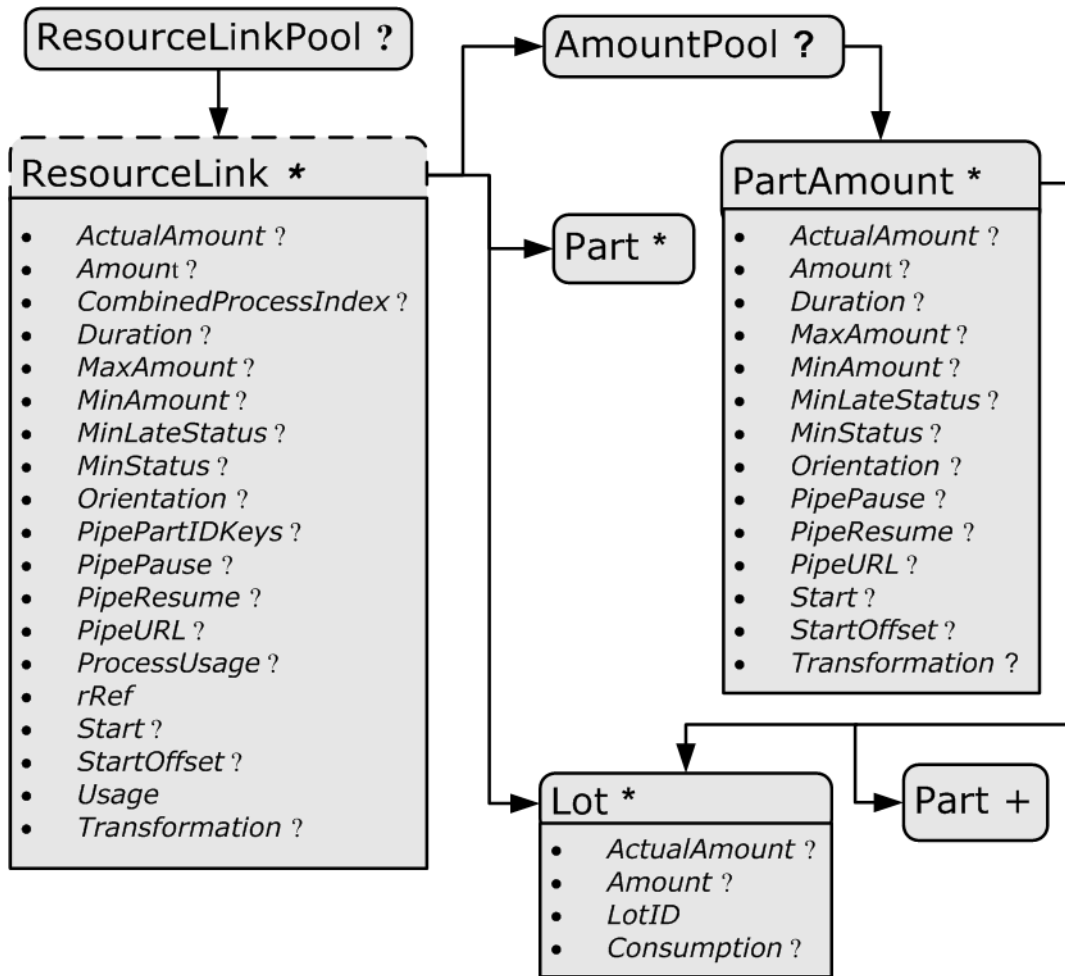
ResourceLinkPool ?

AmountPool ?

ResourceLink *

- ActualAmount ?
- Amount ?
- CombinedProcessIndex ?
- Duration ?
- MaxAmount ?
- MinAmount ?
- MinLateStatus ?
- MinStatus ?
- Orientation ?
- PipePartIDKeys ?
- PipePause ?
- PipeResume ?
- PipeURL ?
- ProcessUsage ?
- rRef
- Start ?
- StartOffset ?
- Usage
- Transformation ?

Part *

PartAmount *

- ActualAmount ?
- Amount ?
- Duration ?
- MaxAmount ?
- MinAmount ?
- MinLateStatus ?
- MinStatus ?
- Orientation ?
- PipePause ?
- PipeResume ?
- PipeURL ?
- Start ?
- StartOffset ?
- Transformation ?

Lot *

- ActualAmount ?
- Amount ?
- LotID
- Consumption ?

Part +